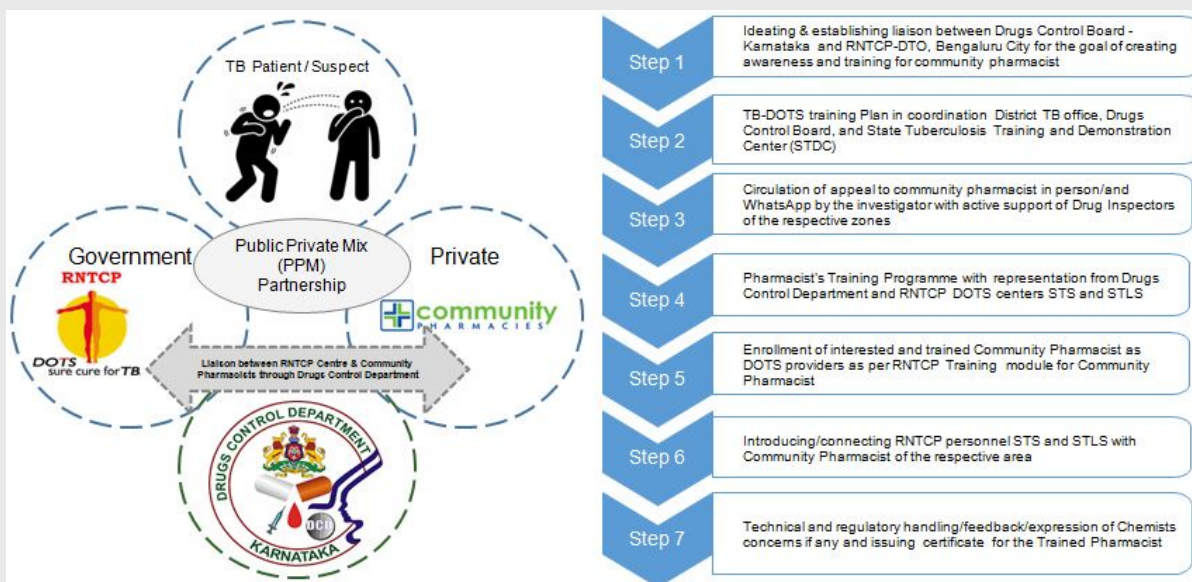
TB Patient / Suspect

Government

RNTCP

DOTS sure cure for TB

Public Private Mix (PPM) Partnership

Private

community PHARMACIES

Liaison between RNTCP Centre & Community Pharmacists through Drugs Control Department

DRUGS CONTROL DEPARTMENT

DCD

KARNATAKA

Step 1
Ideating & establishing liaison between Drugs Control Board - Karnataka and RNTCP-DTO, Bengaluru City for the goal of creating awareness and training for community pharmacist

Step 2
TB-DOTS training Plan in coordination District TB office, Drugs Control Board, and State Tuberculosis Training and Demonstration Center (STDC)

Step 3
Circulation of appeal to community pharmacist in person/and WhatsApp by the investigator with active support of Drug Inspectors of the respective zones

Step 4
Pharmacist's Training Programme with representation from Drugs Control Department and RNTCP DOTS centers STS and STLS

Step 5
Enrollment of interested and trained Community Pharmacist as DOTS providers as per RNTCP Training module for Community Pharmacist

Step 6
Introducing/connecting RNTCP personnel STS and STLS with Community Pharmacist of the respective area

Step 7
Technical and regulatory handling/feedback/expression of Chemists concerns if any and issuing certificate for the Trained Pharmacist